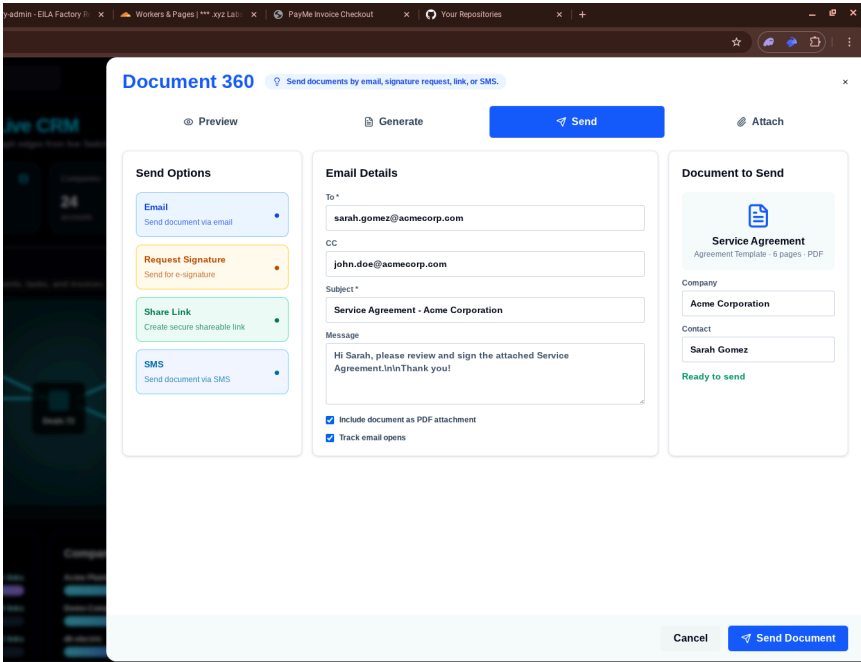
y-admin - EILA Factory R × Workers & Pages | *** .xyz Lab × PayMe Invoice Checkout × Your Repositories × +

Document 360 Send documents by email, signature request, link, or SMS. ×

Preview Generate Send Attach

Send Options

Email
Send document via email

Request Signature
Send for e-signature

Share Link
Create secure shareable link

SMS
Send document via SMS

Email Details

To *
sarah.gomez@acmecorp.com

CC
john.doe@acmecorp.com

Subject *
Service Agreement - Acme Corporation

Message
Hi Sarah, please review and sign the attached Service Agreement.\n\nThank you!

Include document as PDF attachment

Track email opens

Document to Send

Service Agreement
Agreement Template · 6 pages · PDF

Company
Acme Corporation

Contact
Sarah Gomez

Ready to send

Cancel Send Document